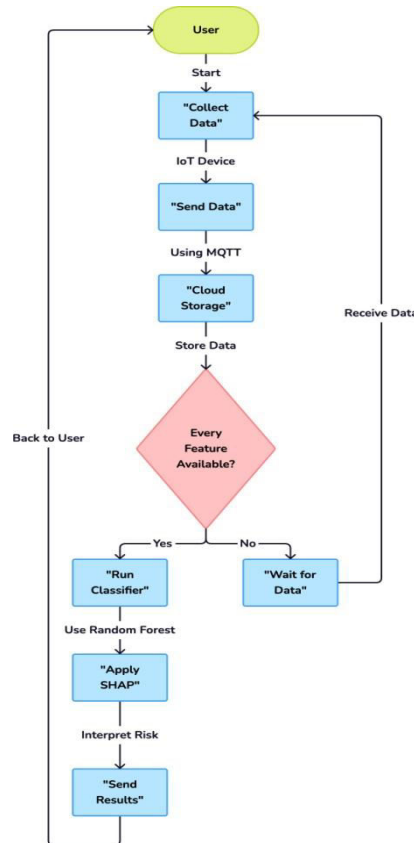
User

Start

"Collect Data"

IoT Device

"Send Data"

Using MQTT

"Cloud Storage"

Store Data

Every Feature Available?

Yes

No

"Run Classifier"

"Wait for Data"

Receive Data

Use Random Forest

"Apply SHAP"

Interpret Risk

"Send Results"

Back to User